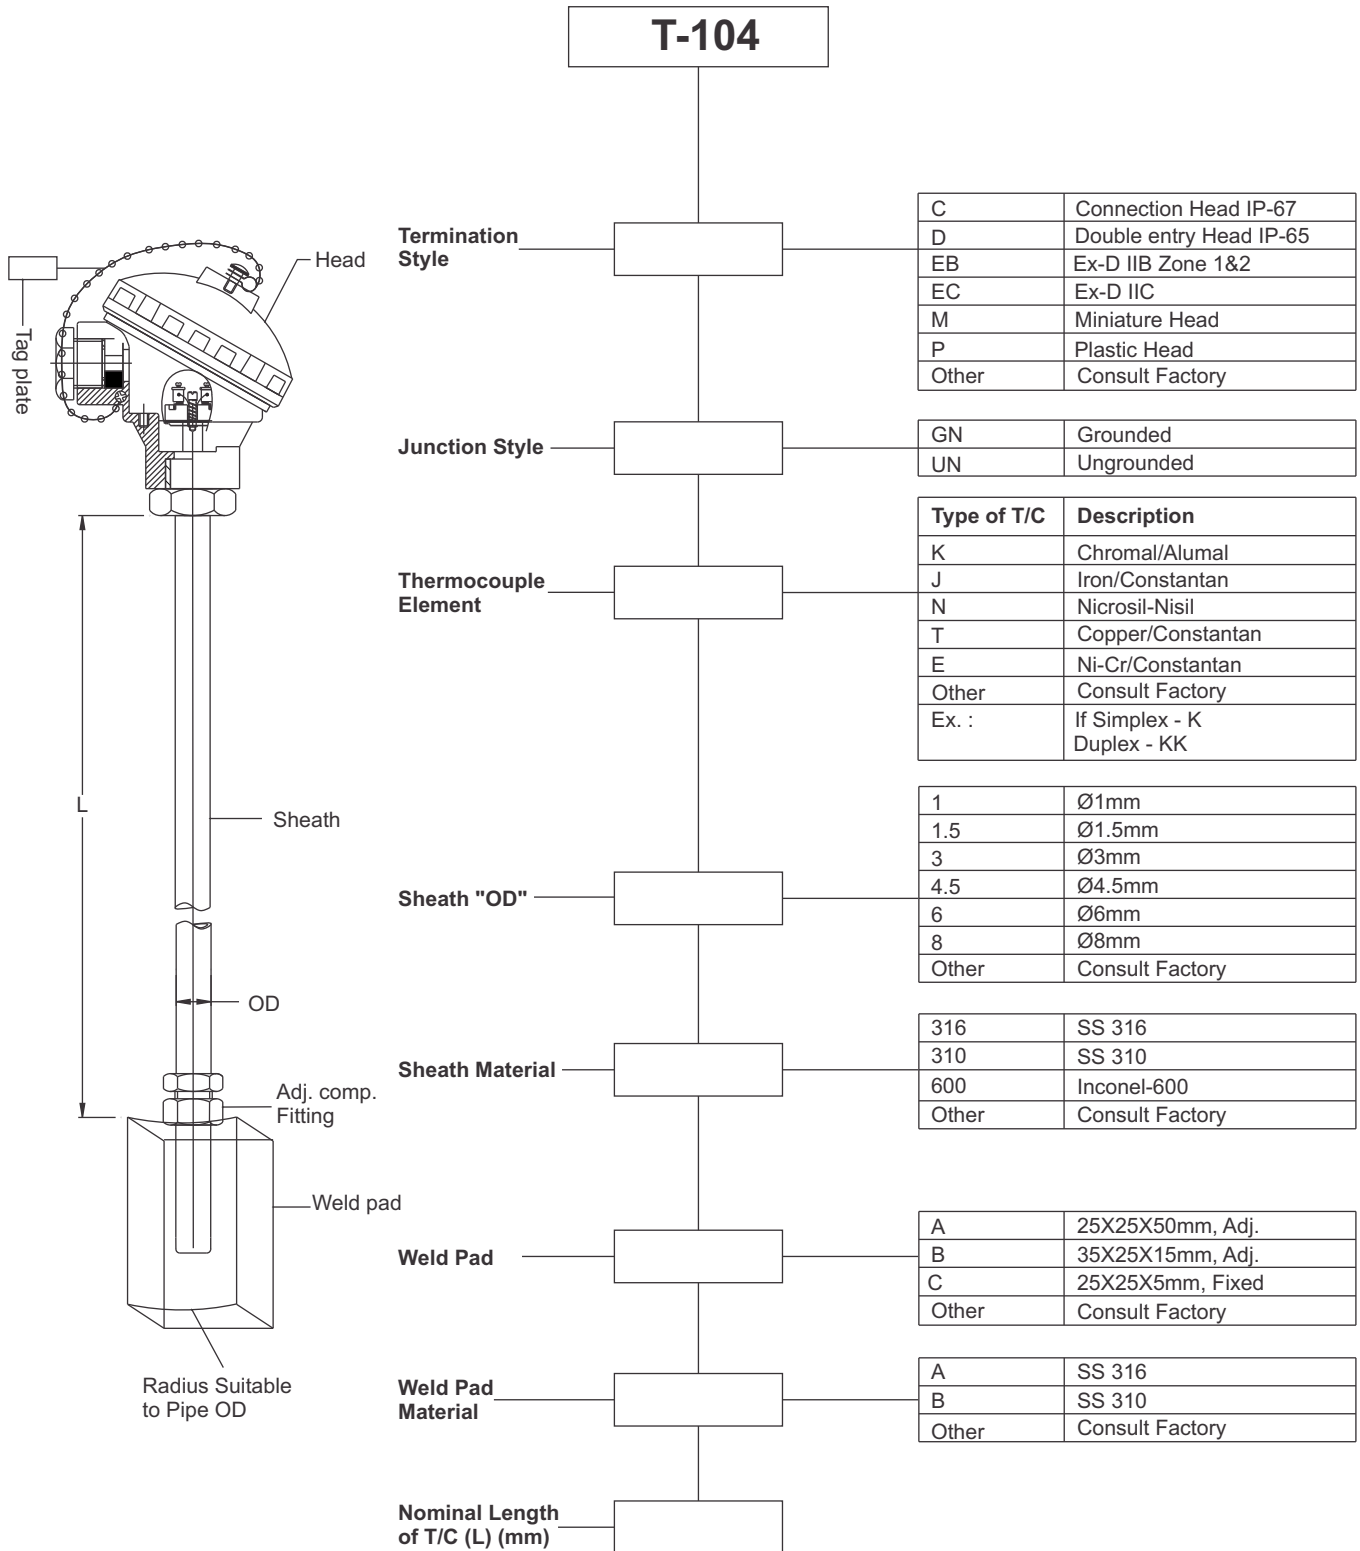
T-104

Tag plate

Head

L

Sheath

OD

Adj. comp. Fitting

Weld pad

Radius Suitable to Pipe OD

Termination Style

| C | Connection Head IP-67 |
|---|---|
| D | Double entry Head IP-65 |
| EB | Ex-D IIB Zone 1&2 |
| EC | Ex-D IIC |
| M | Miniature Head |
| P | Plastic Head |
| Other | Consult Factory |

Junction Style

| GN | Grounded |
|---|---|
| UN | Ungrounded |

Thermocouple Element

| Type of T/C | Description |
|---|---|
| K | Chromal/Alumal |
| J | Iron/Constantan |
| N | Nicrosil-Nisil |
| T | Copper/Constantan |
| E | Ni-Cr/Constantan |
| Other | Consult Factory |
| Ex. : | If Simplex - K Duplex - KK |

Sheath "OD"

| 1 | Ø1mm |
|---|---|
| 1.5 | Ø1.5mm |
| 3 | Ø3mm |
| 4.5 | Ø4.5mm |
| 6 | Ø6mm |
| 8 | Ø8mm |
| Other | Consult Factory |

Sheath Material

| 316 | SS 316 |
|---|---|
| 310 | SS 310 |
| 600 | Inconel-600 |
| Other | Consult Factory |

Weld Pad

| A | 25X25X50mm, Adj. |
|---|---|
| B | 35X25X15mm, Adj. |
| C | 25X25X5mm, Fixed |
| Other | Consult Factory |

Weld Pad Material

| A | SS 316 |
|---|---|
| B | SS 310 |
| Other | Consult Factory |

Nominal Length of T/C (L) (mm)